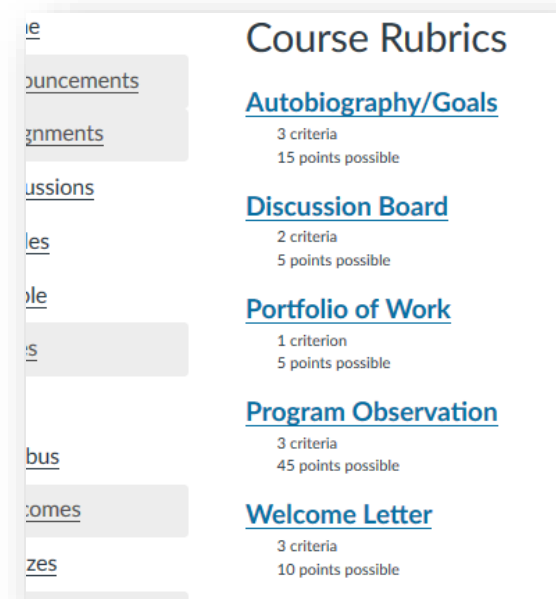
ne
ouncements
gnments
ussions
les
ple
es

bus
tcomes
zes

Course Rubrics

Autobiography/Goals
3 criteria
15 points possible

Discussion Board
2 criteria
5 points possible

Portfolio of Work
1 criterion
5 points possible

Program Observation
3 criteria
45 points possible

Welcome Letter
3 criteria
10 points possible